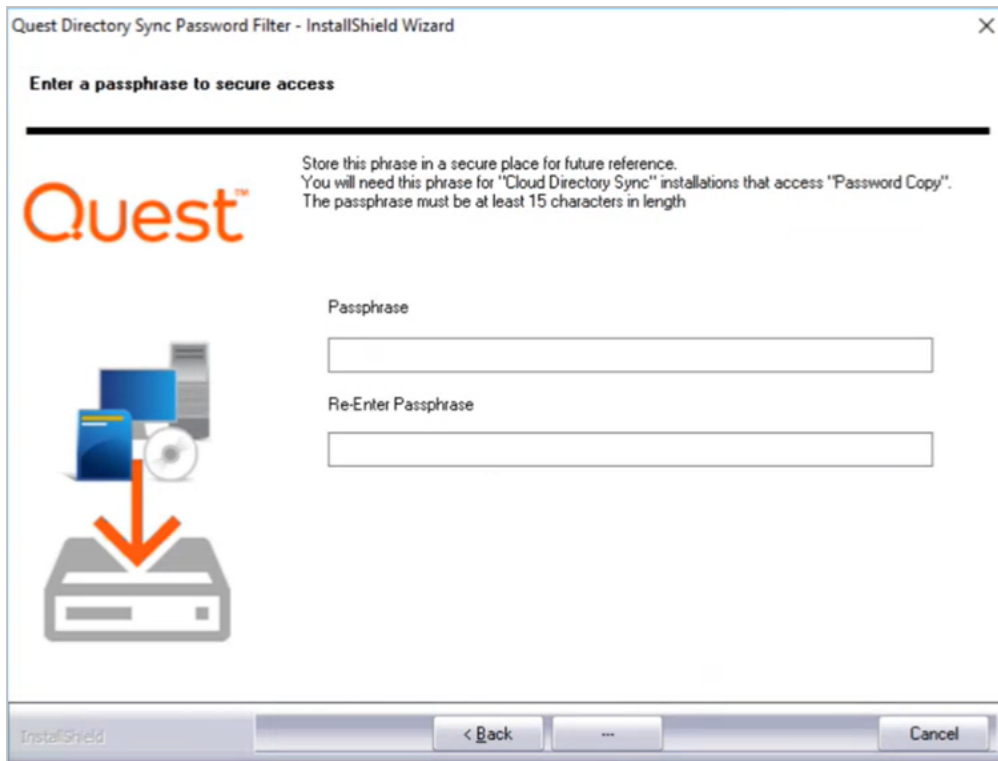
Quest Directory Sync Password Filter - InstallShield Wizard

×

Enter a passphrase to secure access

Quest™

Store this phrase in a secure place for future reference.
You will need this phrase for "Cloud Directory Sync" installations that access "Password Copy".
The passphrase must be at least 15 characters in length

Passphrase

Re-Enter Passphrase

InstallShield

< Back

---

Cancel